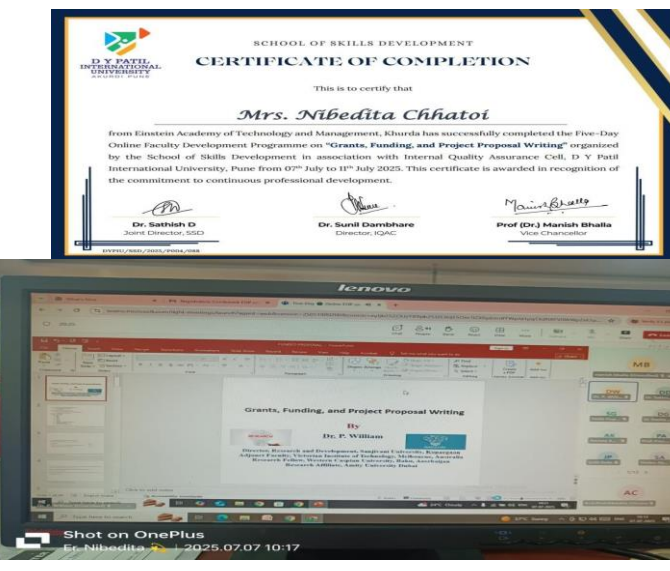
D Y PATIL INTERNATIONAL UNIVERSITY AKURDI PUNE

SCHOOL OF SKILLS DEVELOPMENT

CERTIFICATE OF COMPLETION

This is to certify that

Mrs. Nibedita Chhatoi

from Einstein Academy of Technology and Management, Khurda has successfully completed the Five-Day Online Faculty Development Programme on "Grants, Funding, and Project Proposal Writing" organized by the School of Skills Development in association with Internal Quality Assurance Cell, D Y Patil International University, Pune from 07th July to 11th July 2025. This certificate is awarded in recognition of the commitment to continuous professional development.

Dr. Sathish D
Joint Director, SSD

Dr. Sunil Dambhare
Director, IQAC

Prof (Dr.) Manish Bhalla
Vice Chancellor

DYPIU/SSD/2025/F004/088

lenovo

Grants, Funding, and Project Proposal Writing

By

Dr. P. William

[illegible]

MB

AC

Shot on OnePlus
Er. Nibedita | 2025.07.07 10:17